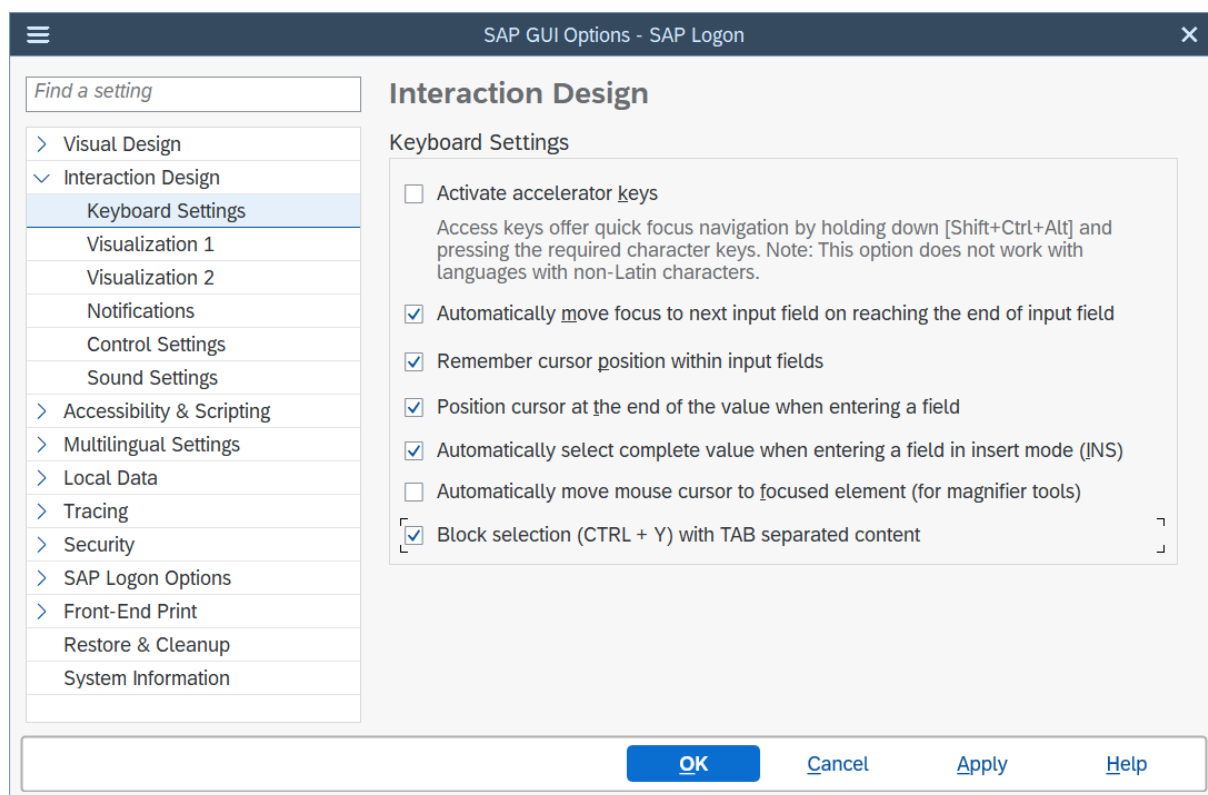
SAP GUI Options - SAP Logon

Find a setting

Visual Design
Interaction Design
Keyboard Settings
Visualization 1
Visualization 2
Notifications
Control Settings
Sound Settings
Accessibility & Scripting
Multilingual Settings
Local Data
Tracing
Security
SAP Logon Options
Front-End Print
Restore & Cleanup
System Information

Interaction Design

Keyboard Settings

Activate accelerator keys

Access keys offer quick focus navigation by holding down [Shift+Ctrl+Alt] and pressing the required character keys. Note: This option does not work with languages with non-Latin characters.

Automatically move focus to next input field on reaching the end of input field

Remember cursor position within input fields

Position cursor at the end of the value when entering a field

Automatically select complete value when entering a field in insert mode (INS)

Automatically move mouse cursor to focused element (for magnifier tools)

Block selection (CTRL + Y) with TAB separated content

OK Cancel Apply Help